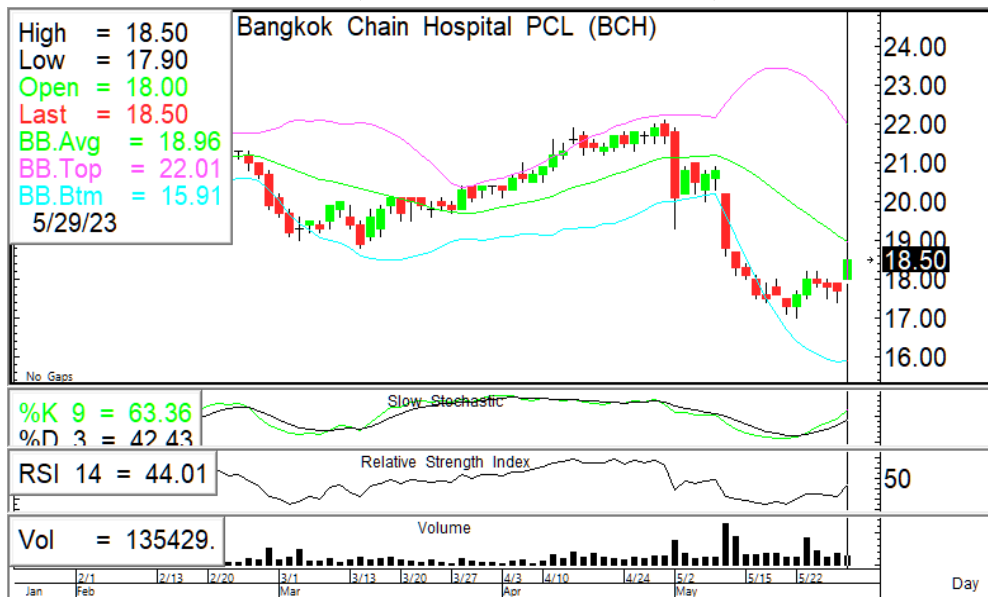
High = 18.50
Low = 17.90
Open = 18.00
Last = 18.50
BB.Avg = 18.96
BB.Top = 22.01
BB.Btm = 15.91
5/29/23

Bangkok Chain Hospital PCL (BCH)

24.00
23.00
22.00
21.00
20.00
19.00
18.50
18.00
17.00
16.00

No Gaps

%K 9 = 63.36
%D 3 = 42.43

Slow Stochastic

RSI 14 = 44.01

Relative Strength Index

50

Vol = 135429.

Volume

Jan
2/1
Feb
2/13
2/20
3/1
Mar
3/13
3/20
3/27
4/3
Apr
4/10
4/24
5/2
May
5/15
5/22
Day